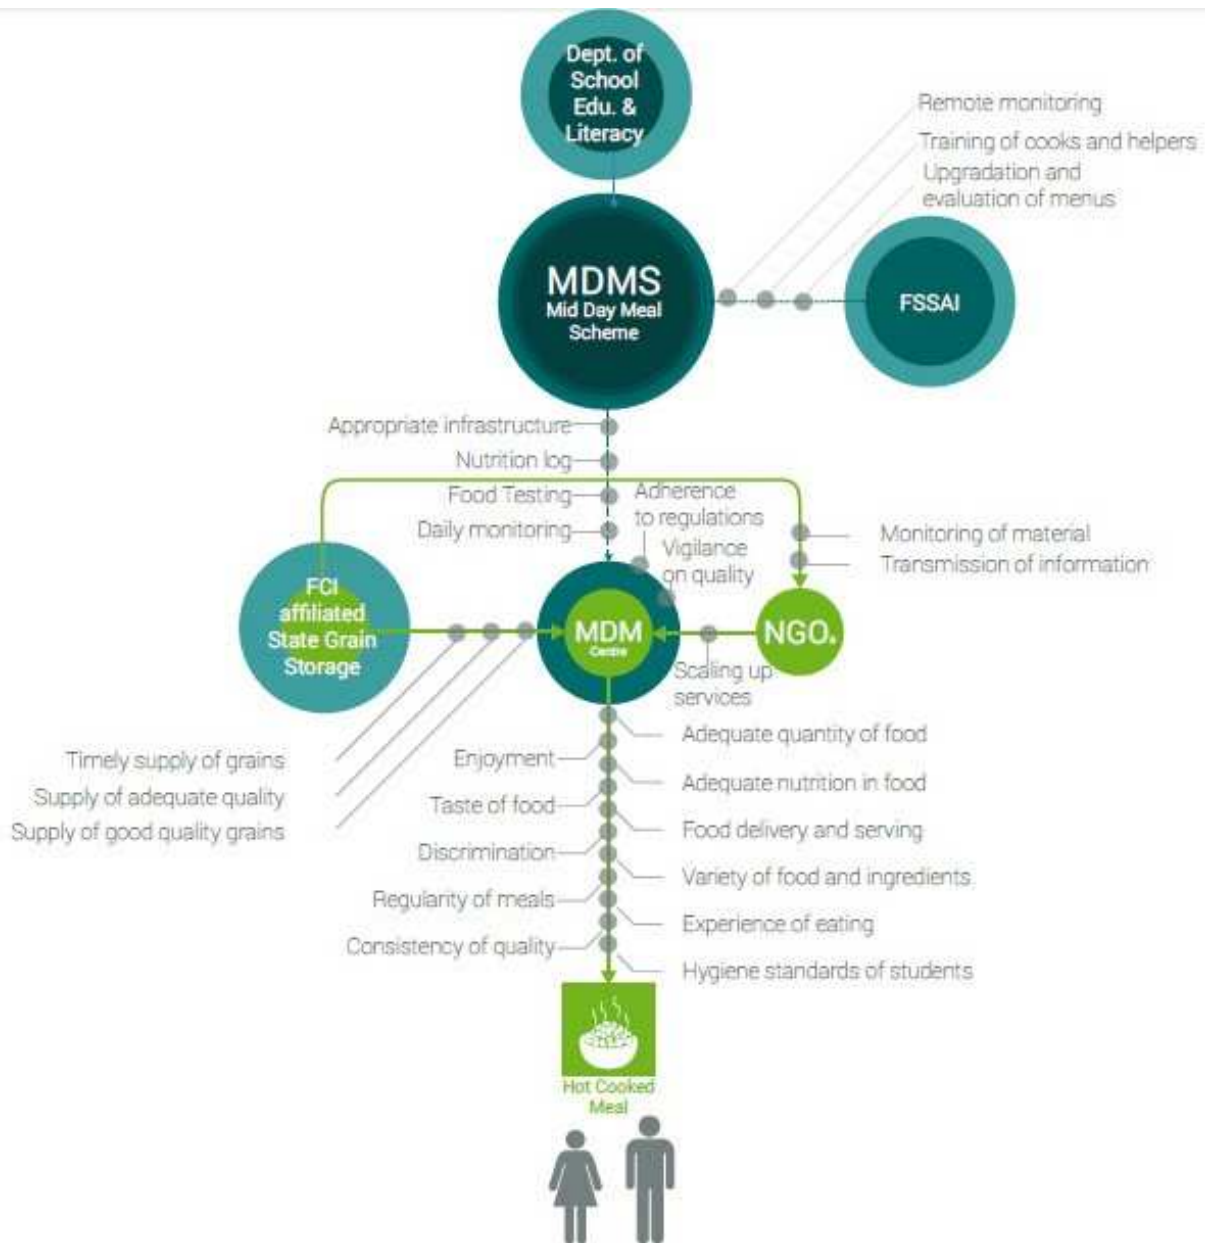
Dept. of School Edu. & Literacy

Remote monitoring

Training of cooks and helpers

Upgradation and evaluation of menus

MDMS
Mid Day Meal Scheme

FSSAI

Appropriate infrastructure

Nutrition log

Food Testing

Daily monitoring

Adherence to regulations

Vigilance on quality

Monitoring of material

Transmission of information

FCI affiliated State Grain Storage

MDM
Centre

NGO.

Scaling up services

Timely supply of grains

Supply of adequate quality

Supply of good quality grains

Enjoyment

Taste of food

Discrimination

Regularity of meals

Consistency of quality

Adequate quantity of food

Adequate nutrition in food

Food delivery and serving

Variety of food and ingredients

Experience of eating

Hygiene standards of students

Hot Cooked Meal